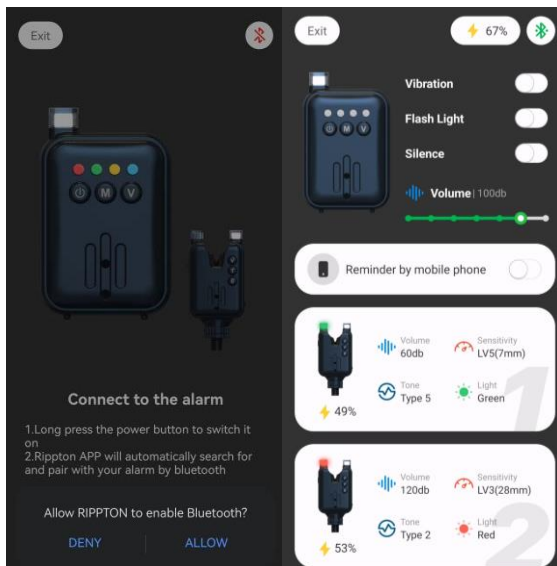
Exit

M V

Connect to the alarm

1.Long press the power button to switch it on
2.Rippton APP will automatically search for and pair with your alarm by bluetooth

Allow RIPPTON to enable Bluetooth?

DENY ALLOW

Exit

67%

M V

Vibration

Flash Light

Silence

Volume | 100db

Reminder by mobile phone

Volume
60db

Sensitivity
LV5(7mm)

Tone
Type 5

Light
Green

49%

1

Volume
120db

Sensitivity
LV3(28mm)

Tone
Type 2

Light
Red

53%

2